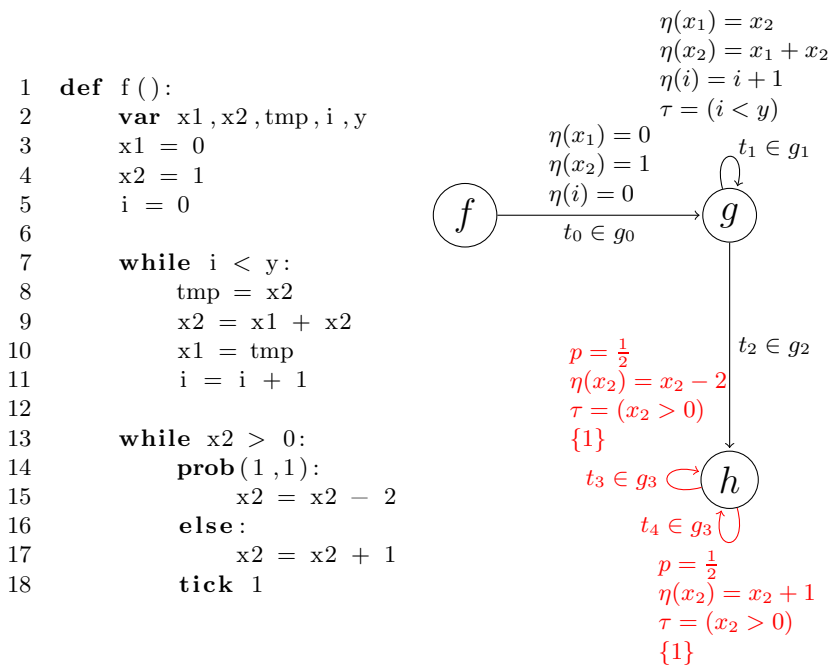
1 **def** f ():
2 **var** x1, x2, tmp, i, y
3 x1 = 0
4 x2 = 1
5 i = 0
6
7 **while** i < y:
8 tmp = x2
9 x2 = x1 + x2
10 x1 = tmp
11 i = i + 1
12
13 **while** x2 > 0:
14 **prob**(1,1):
15 x2 = x2 − 2
16 **else**:
17 x2 = x2 + 1
18 **tick** 1

$\eta(x_1) = x_2$
$\eta(x_2) = x_1 + x_2$
$\eta(i) = i + 1$
$\tau = (i < y)$

$t_1 \in g_1$

$\eta(x_1) = 0$
$\eta(x_2) = 1$
$\eta(i) = 0$

$f$

$g$

$t_0 \in g_0$

$t_2 \in g_2$

$p = \frac{1}{2}$
$\eta(x_2) = x_2 - 2$
$\tau = (x_2 > 0)$
$\{1\}$

$t_3 \in g_3$

$h$

$t_4 \in g_3$

$p = \frac{1}{2}$
$\eta(x_2) = x_2 + 1$
$\tau = (x_2 > 0)$
$\{1\}$